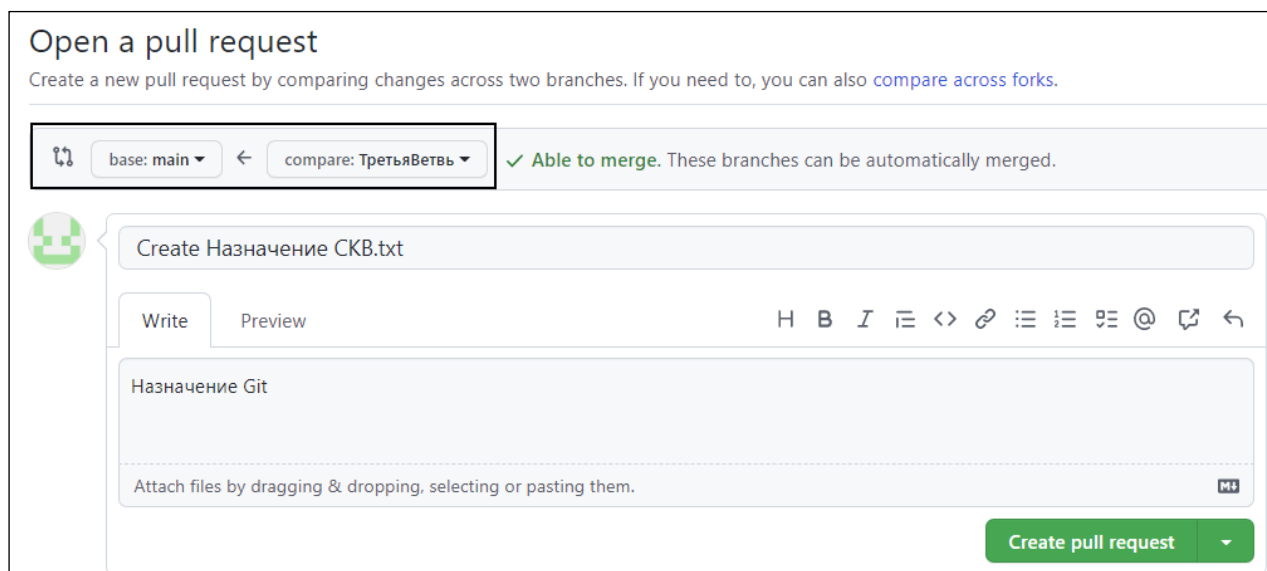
Open a pull request

Create a new pull request by comparing changes across two branches. If you need to, you can also compare across forks.

base: main ← compare: ТретьяВетвь ✓ Able to merge. These branches can be automatically merged.

Create Назначение СКВ.txt

Write Preview

H B I

Назначение Git

Attach files by dragging & dropping, selecting or pasting them.

Create pull request